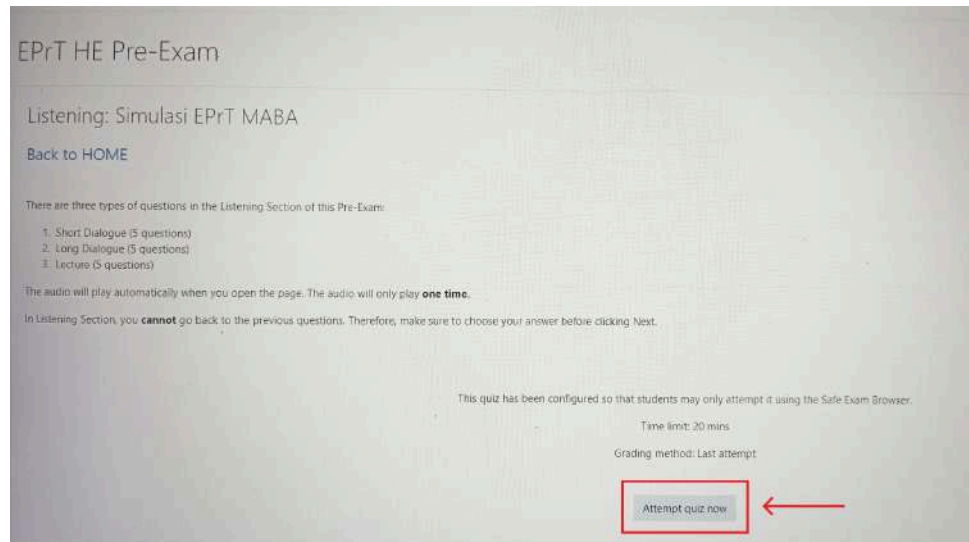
EPrT HE Pre-Exam

Listening: Simulasi EPrT MABA

Back to HOME

There are three types of questions in the Listening Section of this Pre-Exam:

1. Short Dialogue (5 questions)
2. Long Dialogue (5 questions)
3. Lecture (5 questions)

The audio will play automatically when you open the page. The audio will only play **one time**.

In Listening Section, you **cannot** go back to the previous questions. Therefore, make sure to choose your answer before clicking Next.

This quiz has been configured so that students may only attempt it using the Safe Exam Browser.

Time limit: 20 mins

Grading method: Last attempt

Attempt quiz now